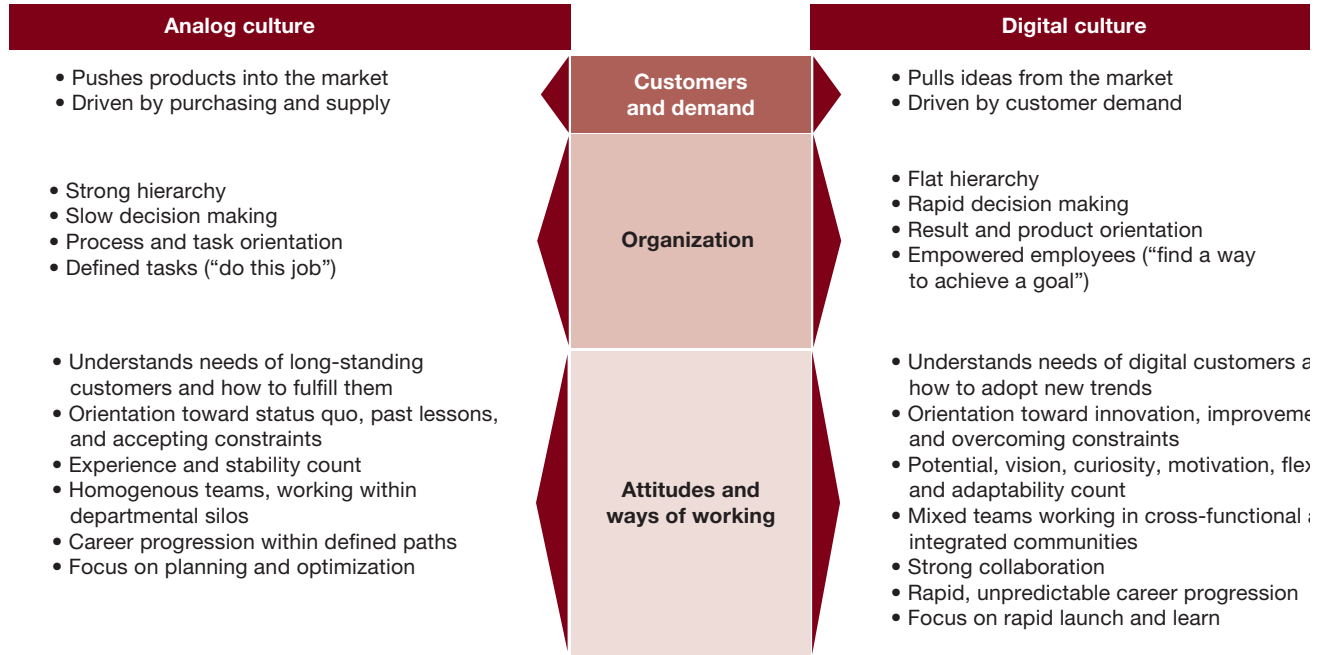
Analog culture

Digital culture

• Pushes products into the market
• Driven by purchasing and supply

Customers and demand

• Pulls ideas from the market
• Driven by customer demand

• Strong hierarchy
• Slow decision making
• Process and task orientation
• Defined tasks ("do this job")

Organization

• Flat hierarchy
• Rapid decision making
• Result and product orientation
• Empowered employees ("find a way to achieve a goal")

• Understands needs of long-standing customers and how to fulfill them
• Orientation toward status quo, past lessons, and accepting constraints
• Experience and stability count
• Homogenous teams, working within departmental silos
• Career progression within defined paths
• Focus on planning and optimization

Attitudes and ways of working

• Understands needs of digital customers a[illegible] how to adopt new trends
• Orientation toward innovation, improveme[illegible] and overcoming constraints
• Potential, vision, curiosity, motivation, flex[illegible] and adaptability count
• Mixed teams working in cross-functional a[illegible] integrated communities
• Strong collaboration
• Rapid, unpredictable career progression
• Focus on rapid launch and learn